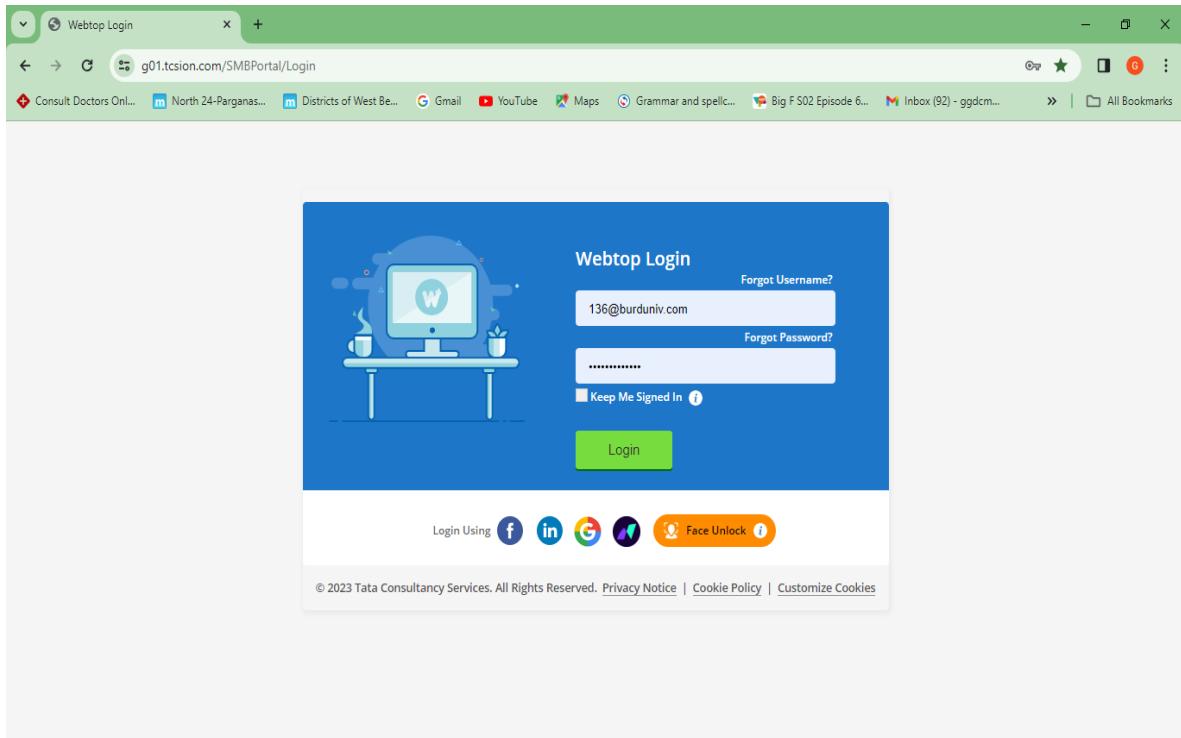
Webtop Login
g01.tcsion.com/SMBPortal/Login
Consult Doctors Onl... North 24-Parganas... Districts of West Be... Gmail YouTube Maps Grammar and spellc... Big F S02 Episode 6... Inbox (92) - ggdcm... » All Bookmarks

Webtop Login
Forgot Username?
136@burduniv.com
Forgot Password?
••••••••••••••
Keep Me Signed In
Login

Login Using Face Unlock

© 2023 Tata Consultancy Services. All Rights Reserved. Privacy Notice | Cookie Policy | Customize Cookies